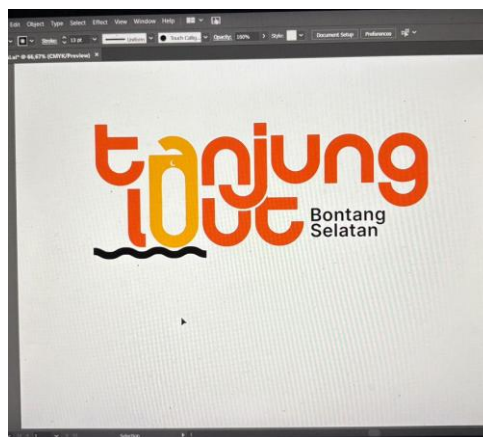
Edit Object Type Select Effect View Window Help

Stroke: 13 pt Uniform Touch Callig. Opacity: 100% Style: Document Setup Preferences

ai* @ 66,67% (CMYK/Preview) ×

tanjung

louut

Bontang
Selatan

Selection